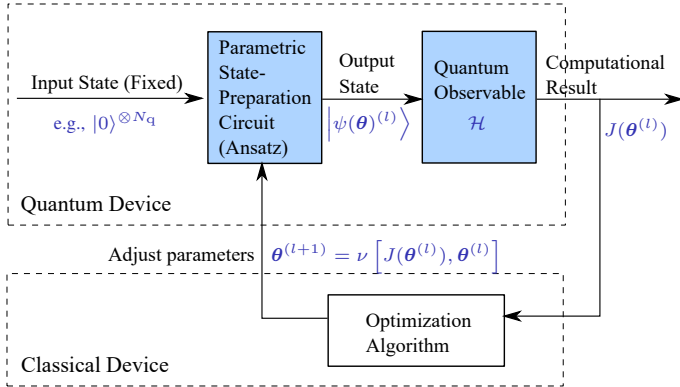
Input State (Fixed)

e.g., $|0\rangle^{\otimes N_q}$

Parametric State-Preparation Circuit (Ansatz)

Output State

$\left|\psi(\boldsymbol{\theta})^{(l)}\right\rangle$

Quantum Observable

$\mathcal{H}$

Computational Result

$J(\boldsymbol{\theta}^{(l)})$

Quantum Device

Adjust parameters $\boldsymbol{\theta}^{(l+1)} = \nu\left[J(\boldsymbol{\theta}^{(l)}), \boldsymbol{\theta}^{(l)}\right]$

Optimization Algorithm

Classical Device